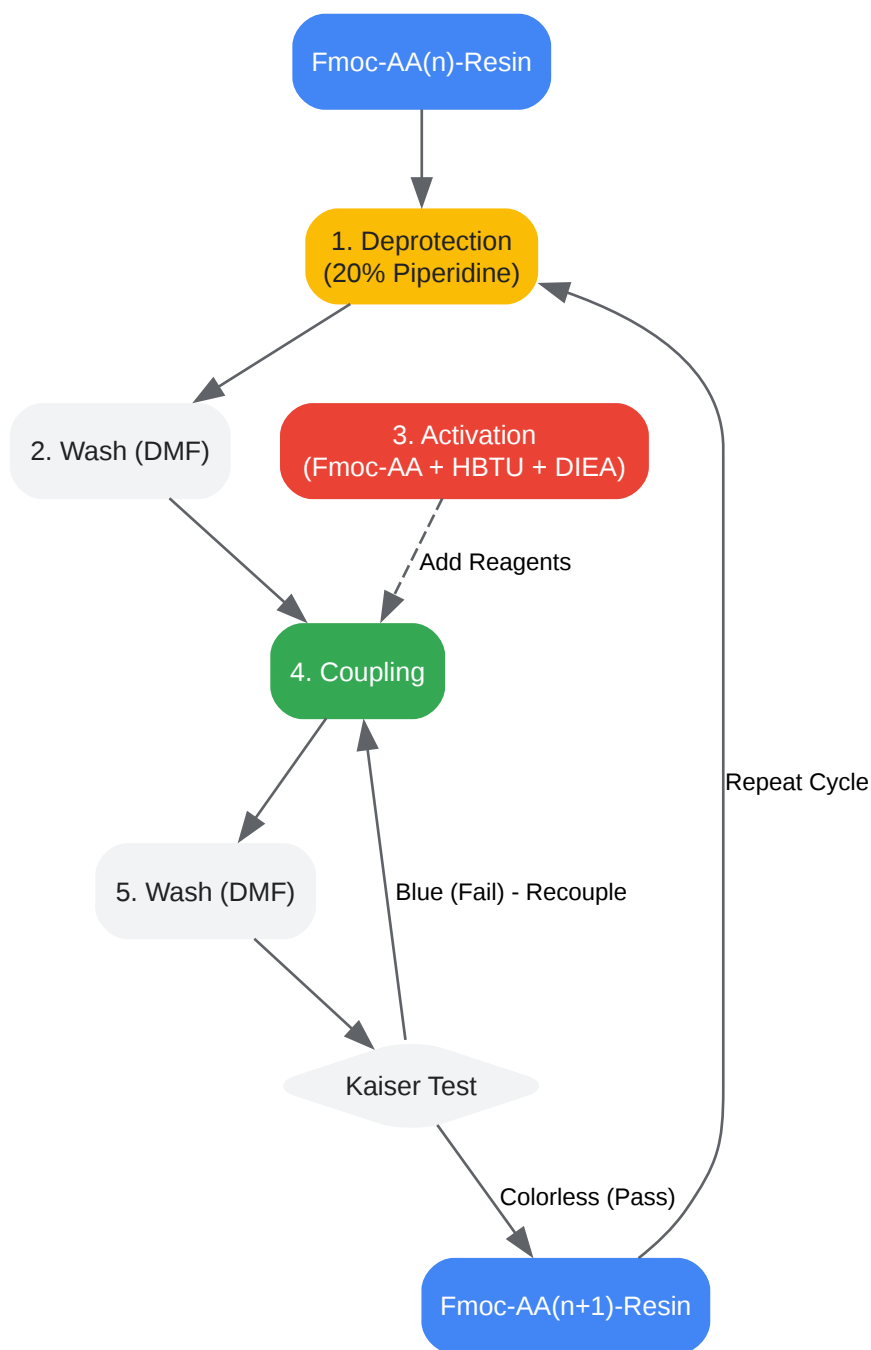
Fmoc-AA(n)-Resin

1. Deprotection (20% Piperidine)

2. Wash (DMF)

3. Activation (Fmoc-AA + HBTU + DIEA)

Add Reagents

4. Coupling

Repeat Cycle

5. Wash (DMF)

Blue (Fail) - Recouple

Kaiser Test

Colorless (Pass)

Fmoc-AA(n+1)-Resin